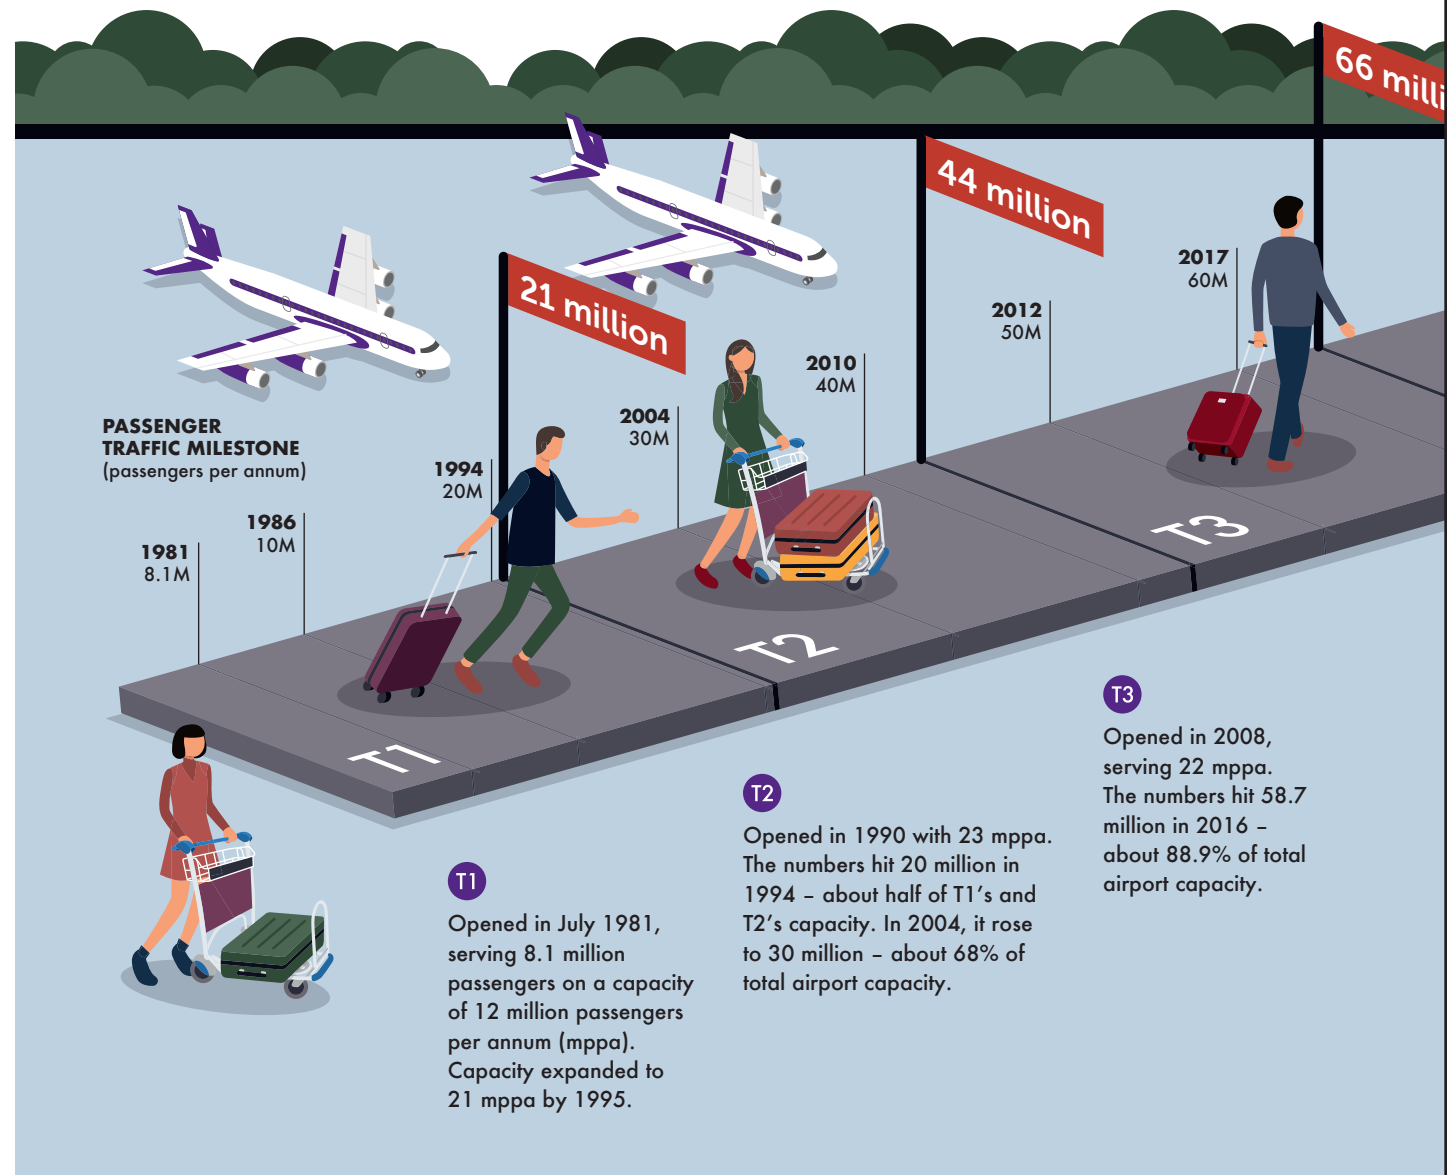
66 milli

44 million

21 million

2017
60M

2012
50M

2010
40M

2004
30M

1994
20M

1986
10M

1981
8.1M

PASSENGER TRAFFIC MILESTONE
(passengers per annum)

T1

T2

T3

T3
Opened in 2008, serving 22 mppa. The numbers hit 58.7 million in 2016 – about 88.9% of total airport capacity.

T2
Opened in 1990 with 23 mppa. The numbers hit 20 million in 1994 – about half of T1's and T2's capacity. In 2004, it rose to 30 million – about 68% of total airport capacity.

T1
Opened in July 1981, serving 8.1 million passengers on a capacity of 12 million passengers per annum (mppa). Capacity expanded to 21 mppa by 1995.